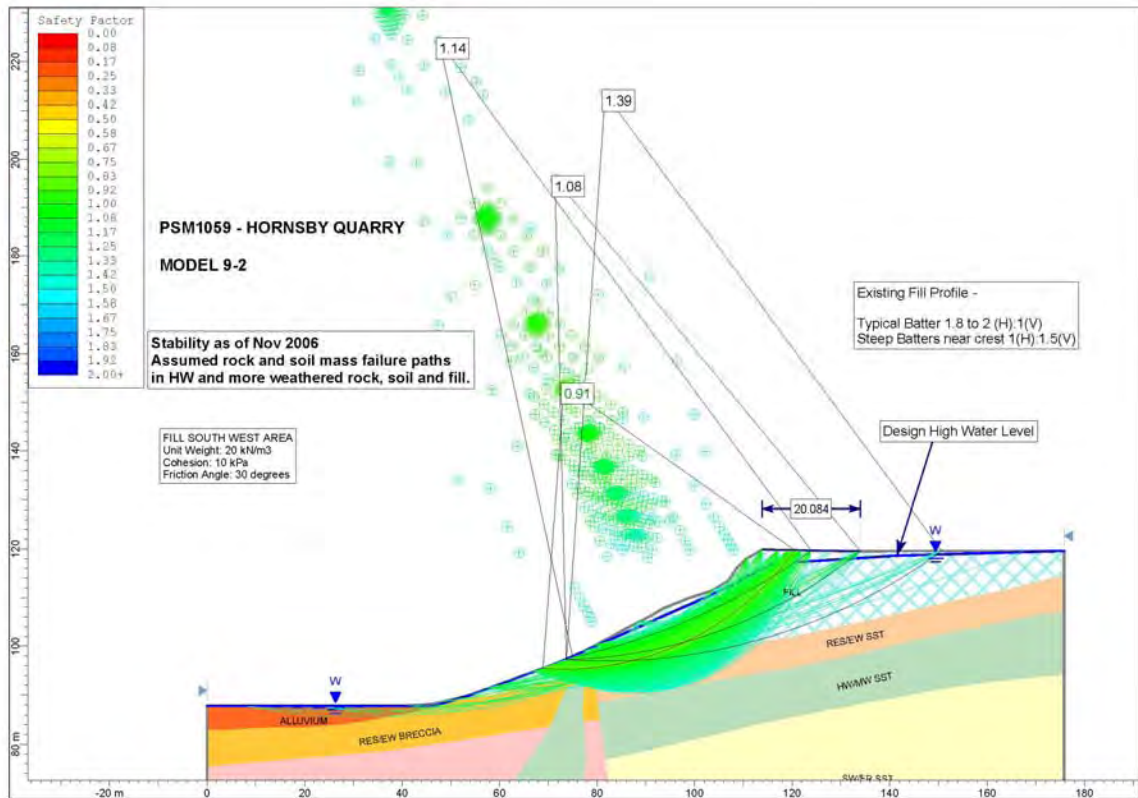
Safety Factor
0.00
0.08
0.17
0.25
0.33
0.42
0.50
0.58
0.67
0.75
0.83
0.92
1.00
1.08
1.17
1.25
1.33
1.42
1.50
1.58
1.67
1.75
1.83
1.92
2.00+

PSM1059 - HORNSBY QUARRY

MODEL 9-2

Stability as of Nov 2006
Assumed rock and soil mass failure paths in HW and more weathered rock, soil and fill.

FILL SOUTH WEST AREA
Unit Weight: 20 kN/m3
Cohesion: 10 kPa
Friction Angle: 30 degrees

1.14

1.39

1.08

0.91

Existing Fill Profile -

Typical Batter 1.8 to 2 (H):1(V)
Steep Batters near crest 1(H):1.5(V)

Design High Water Level

20.084

W

W

FILL

RES/EW SST

HW/MW SST

ALLUVIUM

RES/EW BRECCIA

SW/FR SST

220
200
180
160
140
120
100
80 m

-20 m
0
20
40
60
80
100
120
140
160
180